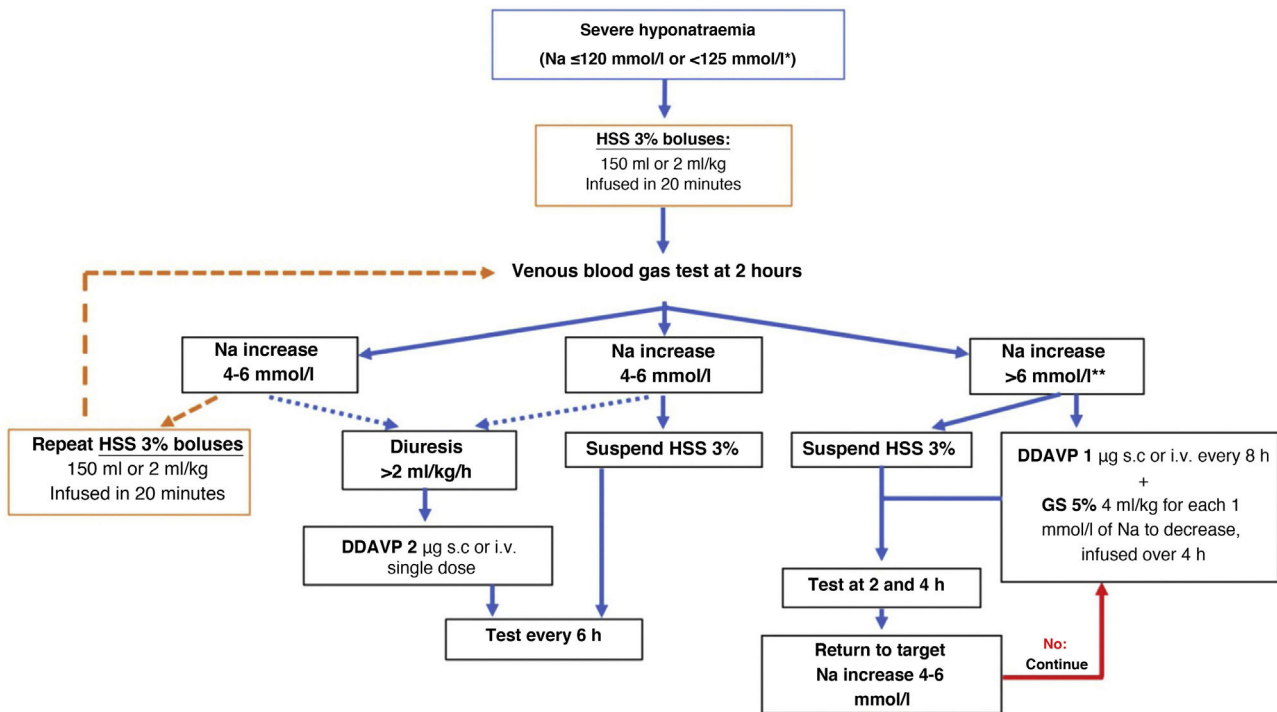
Severe hyponatraemia
(Na ≤120 mmol/l or <125 mmol/l*)

HSS 3% boluses:
150 ml or 2 ml/kg
Infused in 20 minutes

Venous blood gas test at 2 hours

Na increase
4-6 mmol/l

Na increase
4-6 mmol/l

Na increase
>6 mmol/l**

Repeat HSS 3% boluses
150 ml or 2 ml/kg
Infused in 20 minutes

Diuresis
>2 ml/kg/h

Suspend HSS 3%

Suspend HSS 3%

DDAVP 1 µg s.c or i.v. every 8 h
+
GS 5% 4 ml/kg for each 1 mmol/l of Na to decrease, infused over 4 h

DDAVP 2 µg s.c or i.v. single dose

Test at 2 and 4 h

Test every 6 h

Return to target
Na increase 4-6 mmol/l

No:
Continue